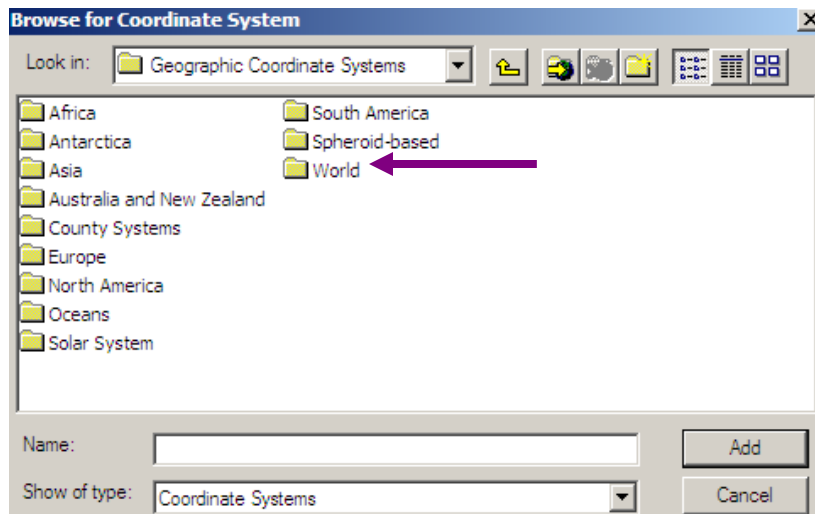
Browse for Coordinate System

Look in: Geographic Coordinate Systems

Africa
Antarctica
Asia
Australia and New Zealand
County Systems
Europe
North America
Oceans
Solar System

South America
Spheroid-based
World

Name:

Add

Show of type: Coordinate Systems

Cancel